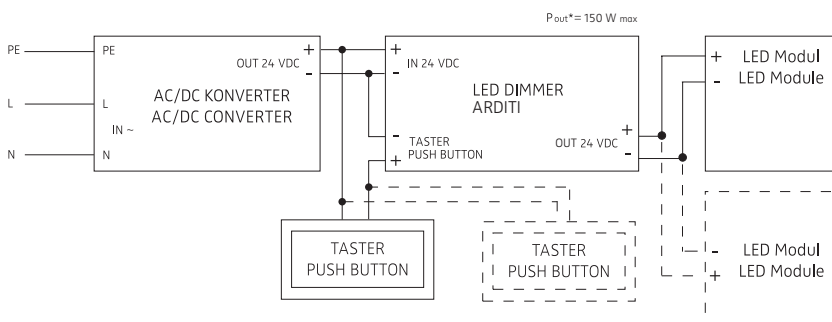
$P_{out}$*= 150 W max

PE
L
N

PE
L
N
IN ~
AC/DC KONVERTER
AC/DC CONVERTER
OUT 24 VDC
+
-

+
-
IN 24 VDC
LED DIMMER
ARDITI
-
+
TASTER
PUSH BUTTON
OUT 24 VDC
+
-

+
-
LED Modul
LED Module

TASTER
PUSH BUTTON

TASTER
PUSH BUTTON

-
+
LED Modul
LED Module